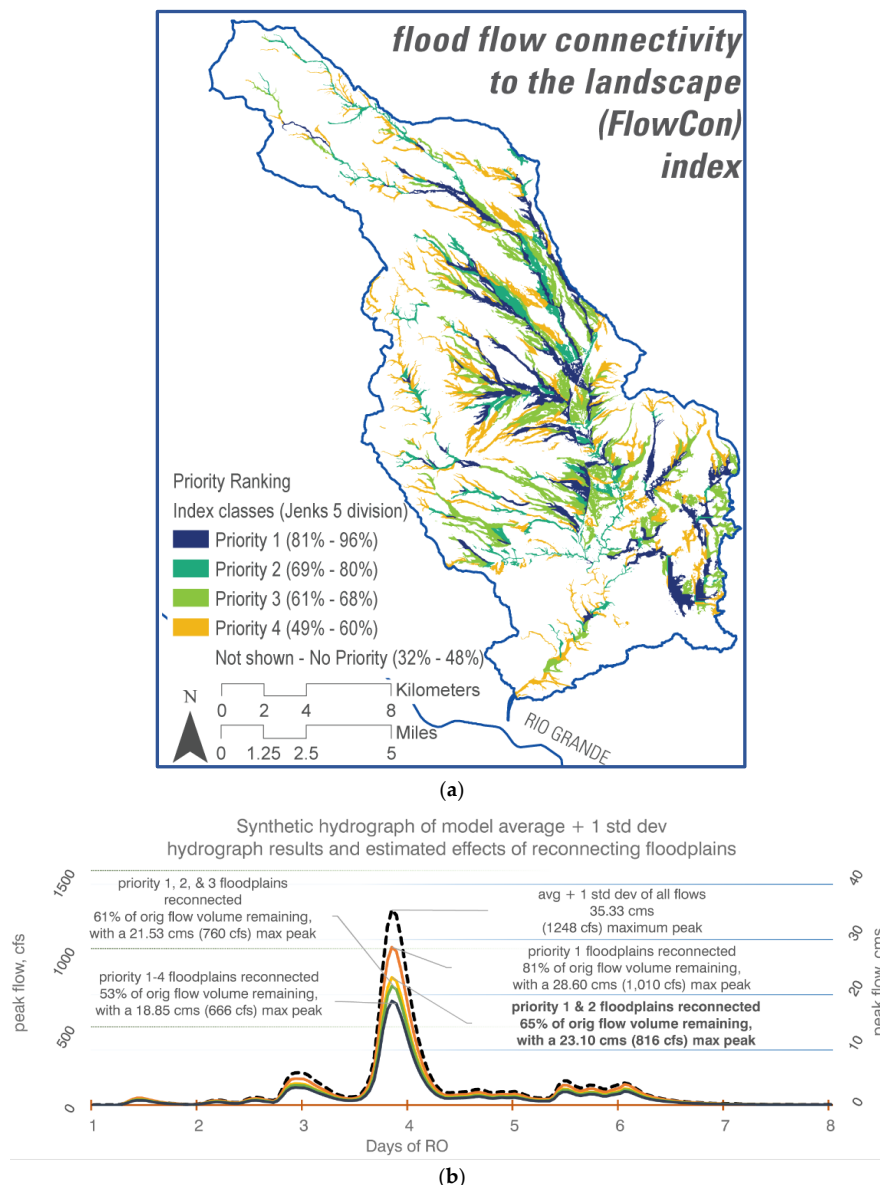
flood flow connectivity to the landscape (FlowCon) index

Priority Ranking
Index classes (Jenks 5 division)
Priority 1 (81% - 96%)
Priority 2 (69% - 80%)
Priority 3 (61% - 68%)
Priority 4 (49% - 60%)
Not shown - No Priority (32% - 48%)

N
0 2 4 8 Kilometers
0 1.25 2.5 5 Miles

RIO GRANDE

(a)

Synthetic hydrograph of model average + 1 std dev
hydrograph results and estimated effects of reconnecting floodplains

priority 1, 2, & 3 floodplains reconnected
61% of orig flow volume remaining, with a 21.53 cms (760 cfs) max peak

avg + 1 std dev of all flows
35.33 cms
(1248 cfs) maximum peak

priority 1 floodplains reconnected
81% of orig flow volume remaining, with a 28.60 cms (1,010 cfs) max peak

priority 1-4 floodplains reconnected
53% of orig flow volume remaining, with a 18.85 cms (666 cfs) max peak

priority 1 & 2 floodplains reconnected
65% of orig flow volume remaining, with a 23.10 cms (816 cfs) max peak

peak flow, cfs
1500
1000
500
0

peak flow, cms
40
30
20
10
0

1 2 3 4 5 6 7 8
Days of RO

(b)